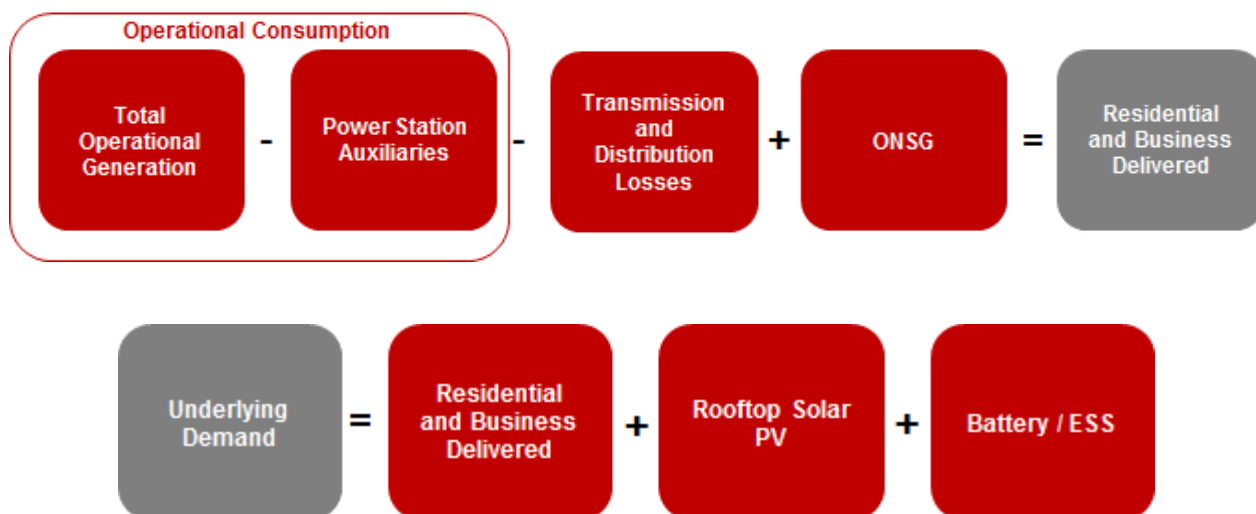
Operational Consumption

Total Operational Generation - Power Station Auxiliaries - Transmission and Distribution Losses + ONSG = Residential and Business Delivered

Underlying Demand = Residential and Business Delivered + Rooftop Solar PV + Battery / ESS